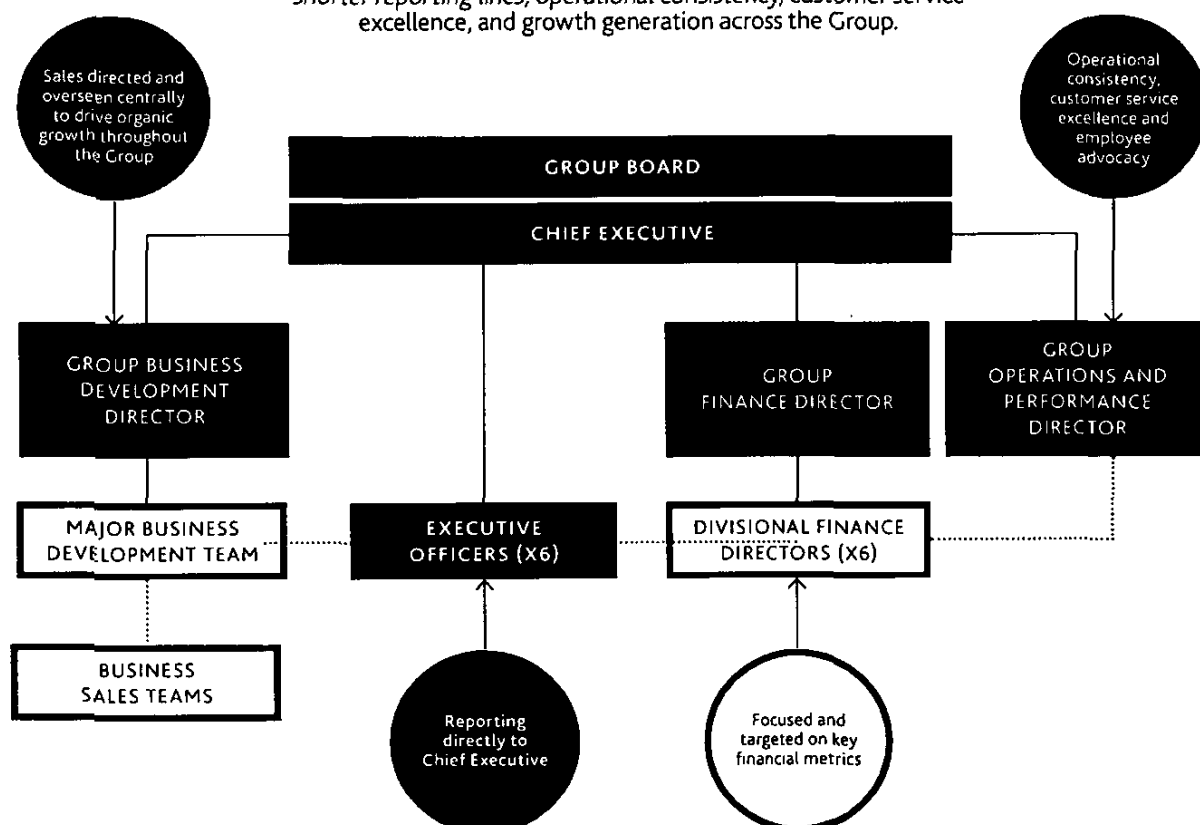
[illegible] reporting lines, operational consistency, customer service excellence, and growth generation across the Group.

Sales directed and overseen centrally to drive organic growth throughout the Group

Operational consistency, customer service excellence and employee advocacy

GROUP BOARD

CHIEF EXECUTIVE

GROUP BUSINESS DEVELOPMENT DIRECTOR

GROUP FINANCE DIRECTOR

GROUP OPERATIONS AND PERFORMANCE DIRECTOR

MAJOR BUSINESS DEVELOPMENT TEAM

EXECUTIVE OFFICERS (X6)

DIVISIONAL FINANCE DIRECTORS (X6)

BUSINESS SALES TEAMS

Reporting directly to Chief Executive

Focused and targeted on key financial metrics